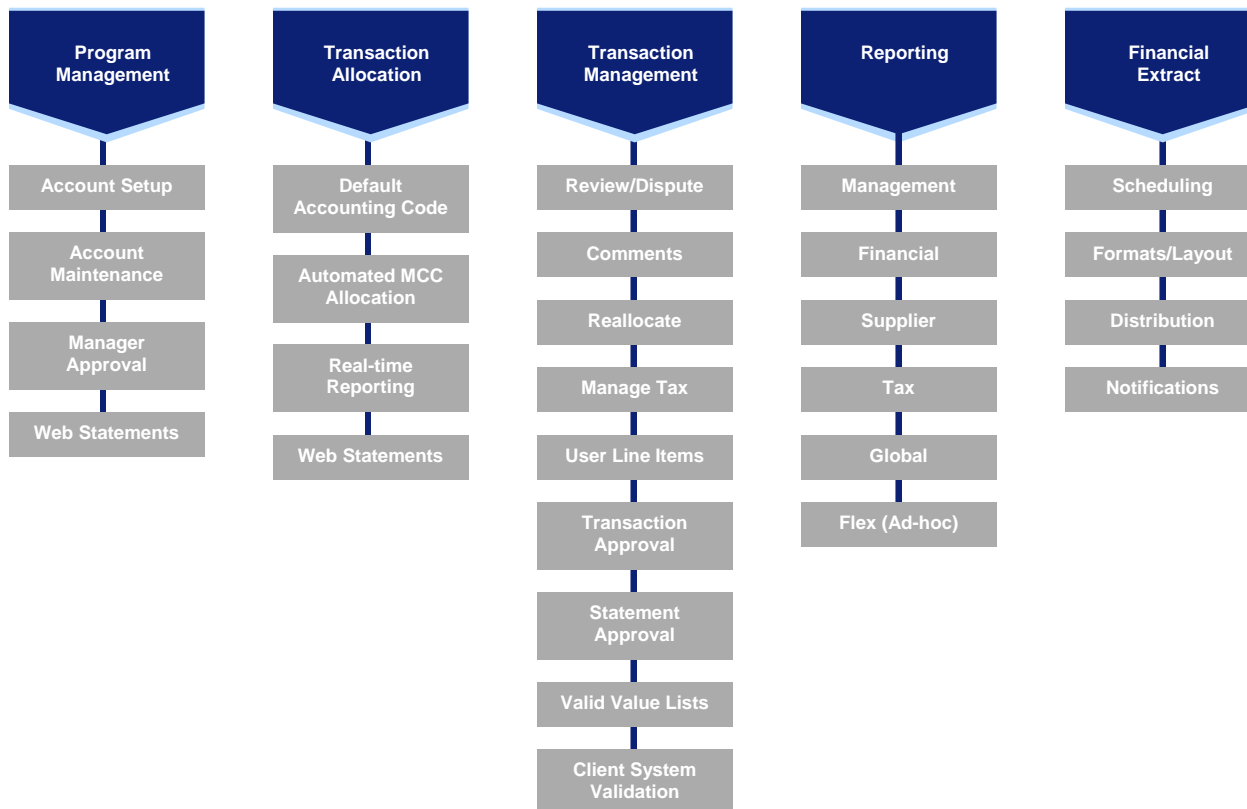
Program Management

Account Setup

Account Maintenance

Manager Approval

Web Statements

Transaction Allocation

Default Accounting Code

Automated MCC Allocation

Real-time Reporting

Web Statements

Transaction Management

Review/Dispute

Comments

Reallocate

Manage Tax

User Line Items

Transaction Approval

Statement Approval

Valid Value Lists

Client System Validation

Reporting

Management

Financial

Supplier

Tax

Global

Flex (Ad-hoc)

Financial Extract

Scheduling

Formats/Layout

Distribution

Notifications